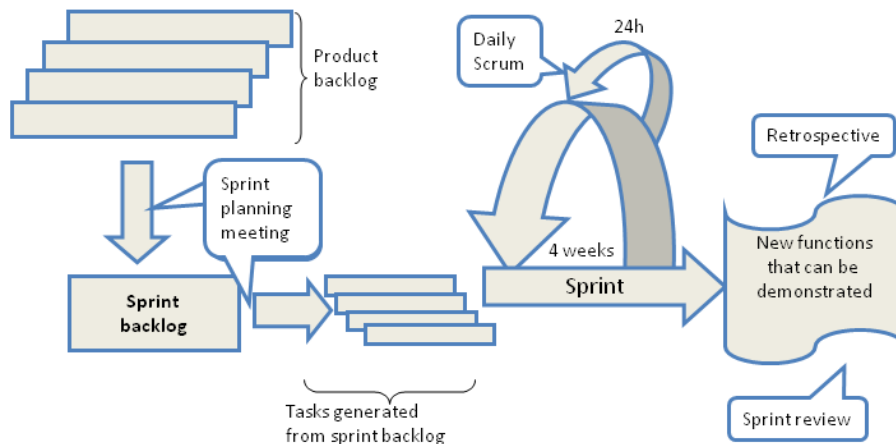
Product backlog

Daily Scrum

24h

Sprint planning meeting

Sprint

Retrospective

4 weeks

New functions that can be demonstrated

Sprint backlog

Sprint

Tasks generated from sprint backlog

Sprint review